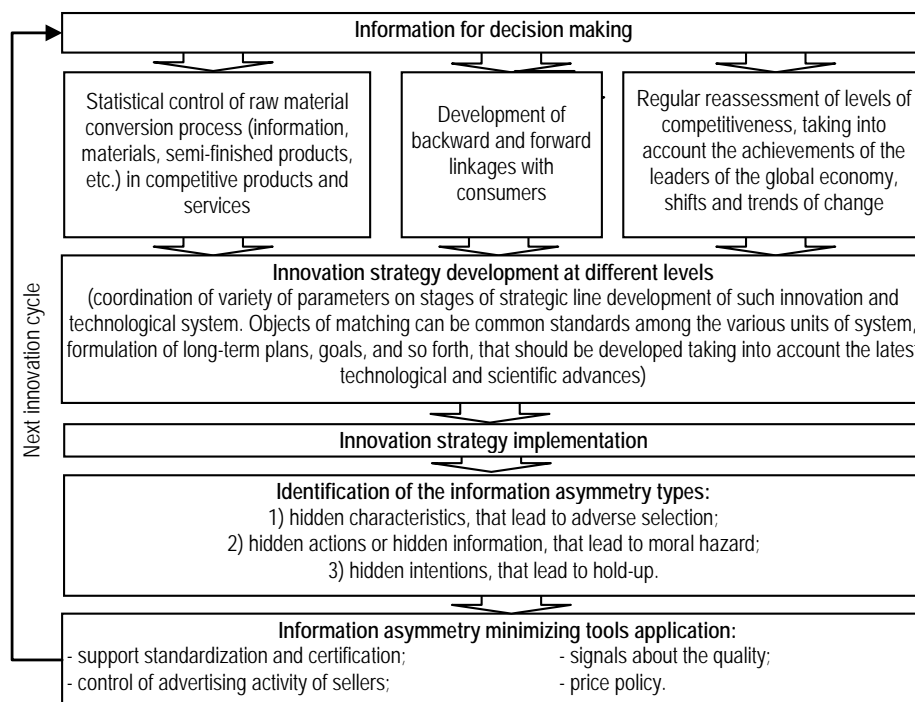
Information for decision making

Statistical control of raw material conversion process (information, materials, semi-finished products, etc.) in competitive products and services

Development of backward and forward linkages with consumers

Regular reassessment of levels of competitiveness, taking into account the achievements of the leaders of the global economy, shifts and trends of change

Innovation strategy development at different levels
(coordination of variety of parameters on stages of strategic line development of such innovation and technological system. Objects of matching can be common standards among the various units of system, formulation of long-term plans, goals, and so forth, that should be developed taking into account the latest technological and scientific advances)

Innovation strategy implementation

Identification of the information asymmetry types:
1) hidden characteristics, that lead to adverse selection;
2) hidden actions or hidden information, that lead to moral hazard;
3) hidden intentions, that lead to hold-up.

Information asymmetry minimizing tools application:
- support standardization and certification;
- control of advertising activity of sellers;
- signals about the quality;
- price policy.

Next innovation cycle